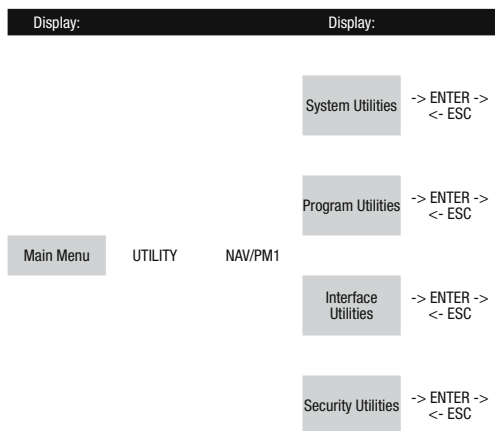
Display:

Display:

System Utilities

-> ENTER ->
<- ESC

Program Utilities

-> ENTER ->
<- ESC

Main Menu

UTILITY

NAV/PM1

Interface Utilities

-> ENTER ->
<- ESC

Security Utilities

-> ENTER ->
<- ESC